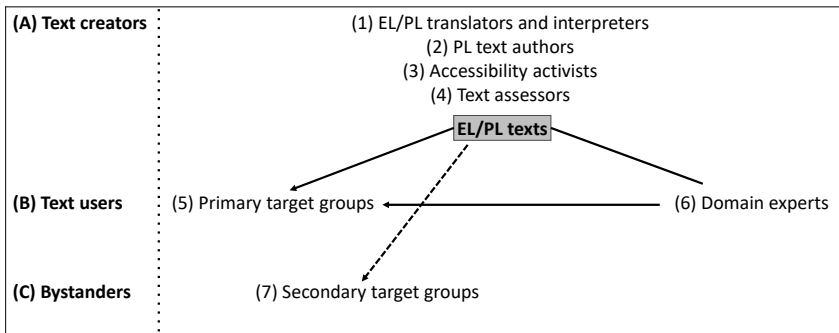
(A) Text creators

(1) EL/PL translators and interpreters
(2) PL text authors
(3) Accessibility activists
(4) Text assessors

EL/PL texts

(B) Text users

(5) Primary target groups

(6) Domain experts

(C) Bystanders

(7) Secondary target groups